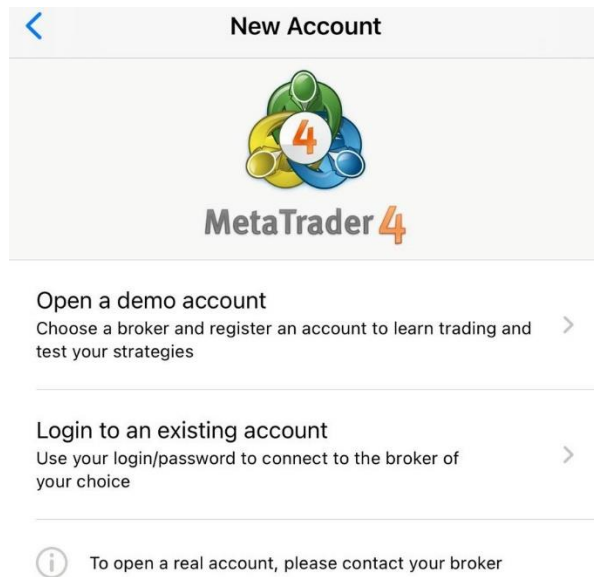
New Account

4

MetaTrader 4

Open a demo account
Choose a broker and register an account to learn trading and test your strategies

Login to an existing account
Use your login/password to connect to the broker of your choice

To open a real account, please contact your broker